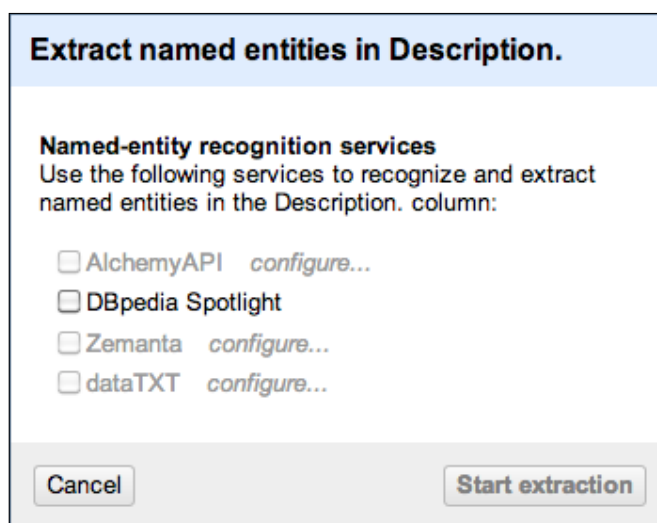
Extract named entities in Description.

Named-entity recognition services
Use the following services to recognize and extract named entities in the Description. column:

AlchemyAPI configure...
DBpedia Spotlight
Zemanta configure...
dataTXT configure...

Cancel

Start extraction